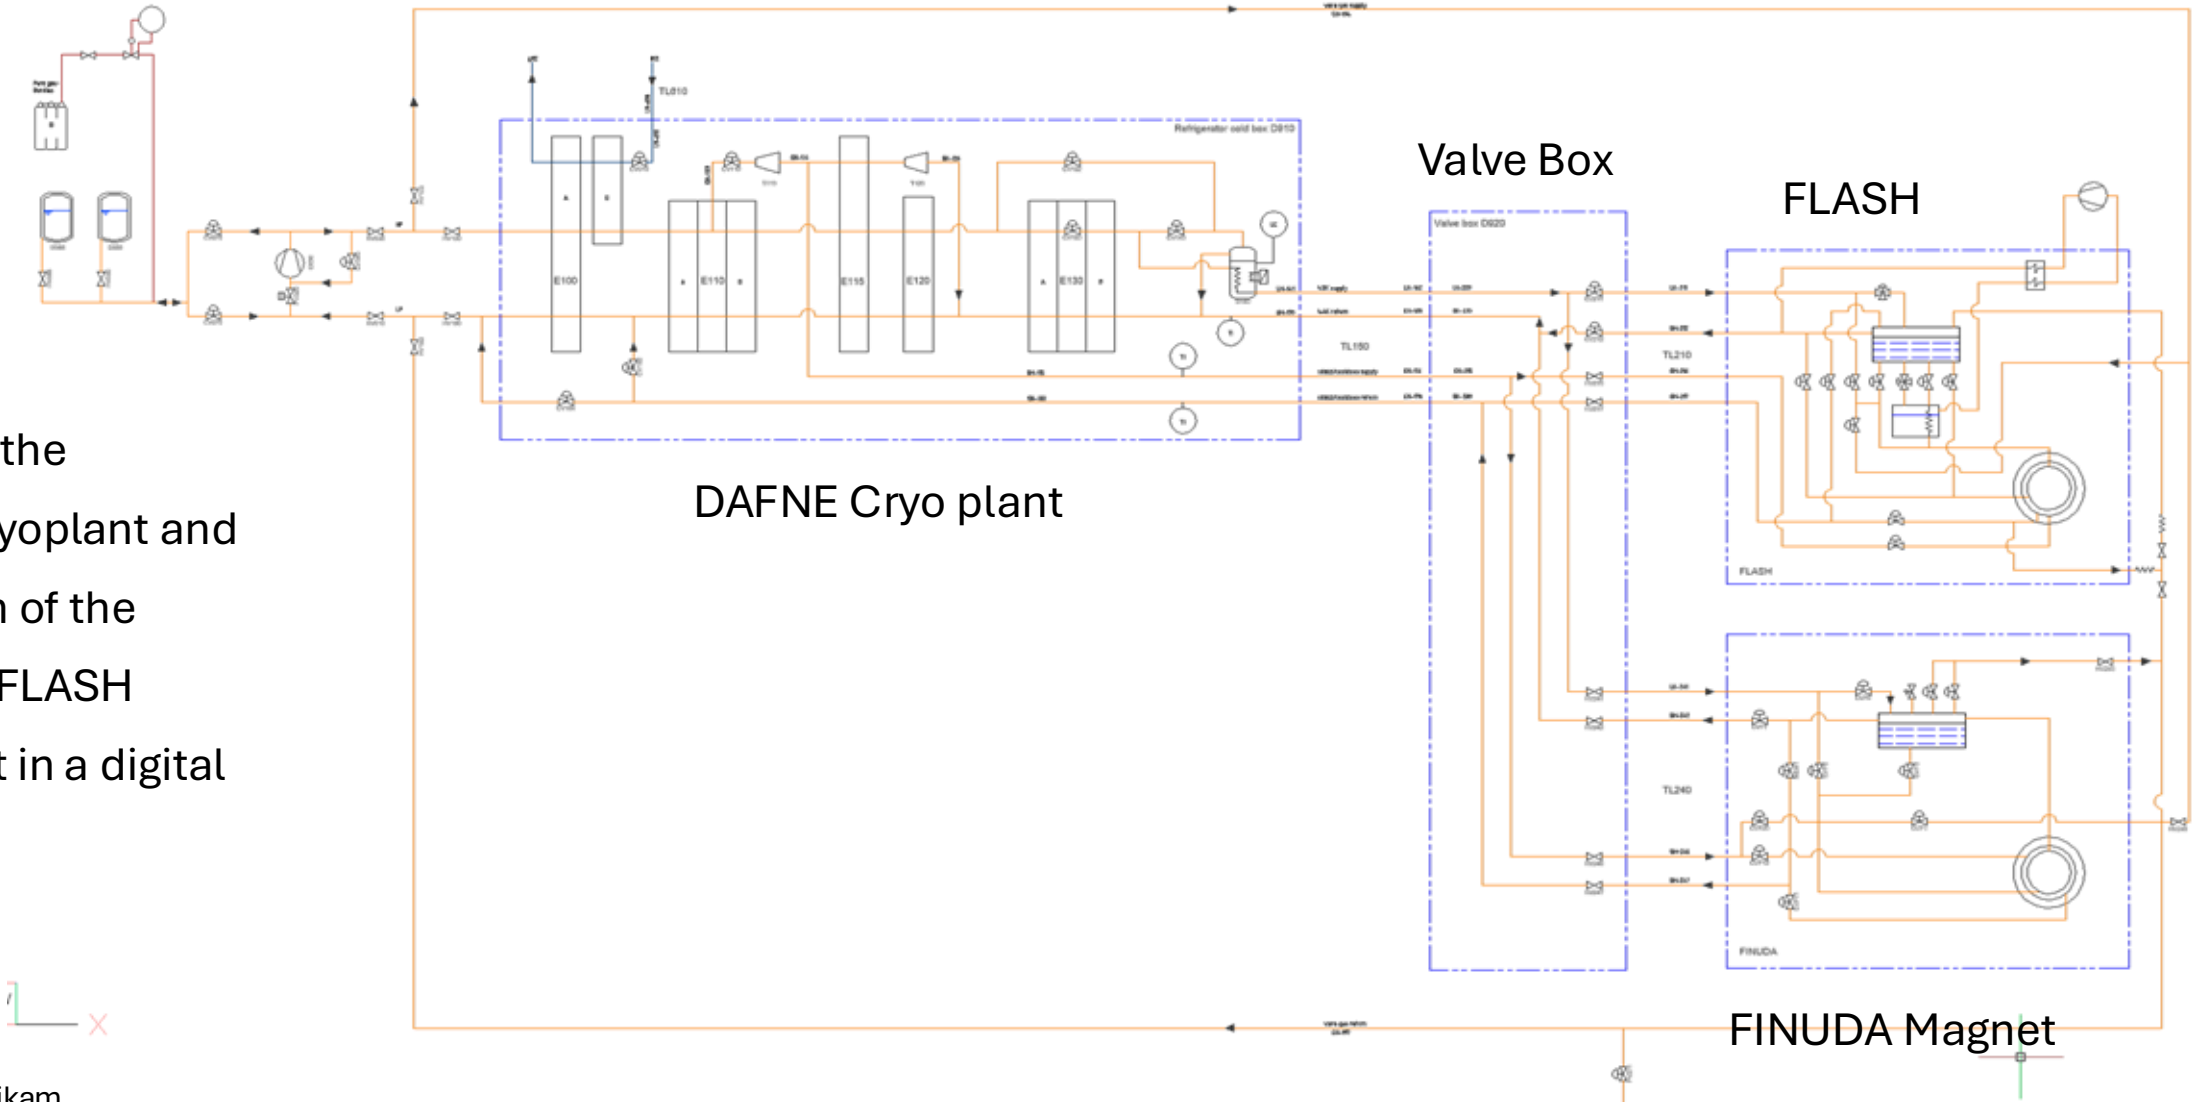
TL610

Refrigerator cold box D810

E100

E110

E115

E120

E130

Valve Box

Valve box D820

FLASH

TL150

TL210

FLASH

DAFNE Cryo plant

TL240

FINUDA

FINUDA Magnet

the

yoplant and

of the

FLASH

t in a digital

ikam